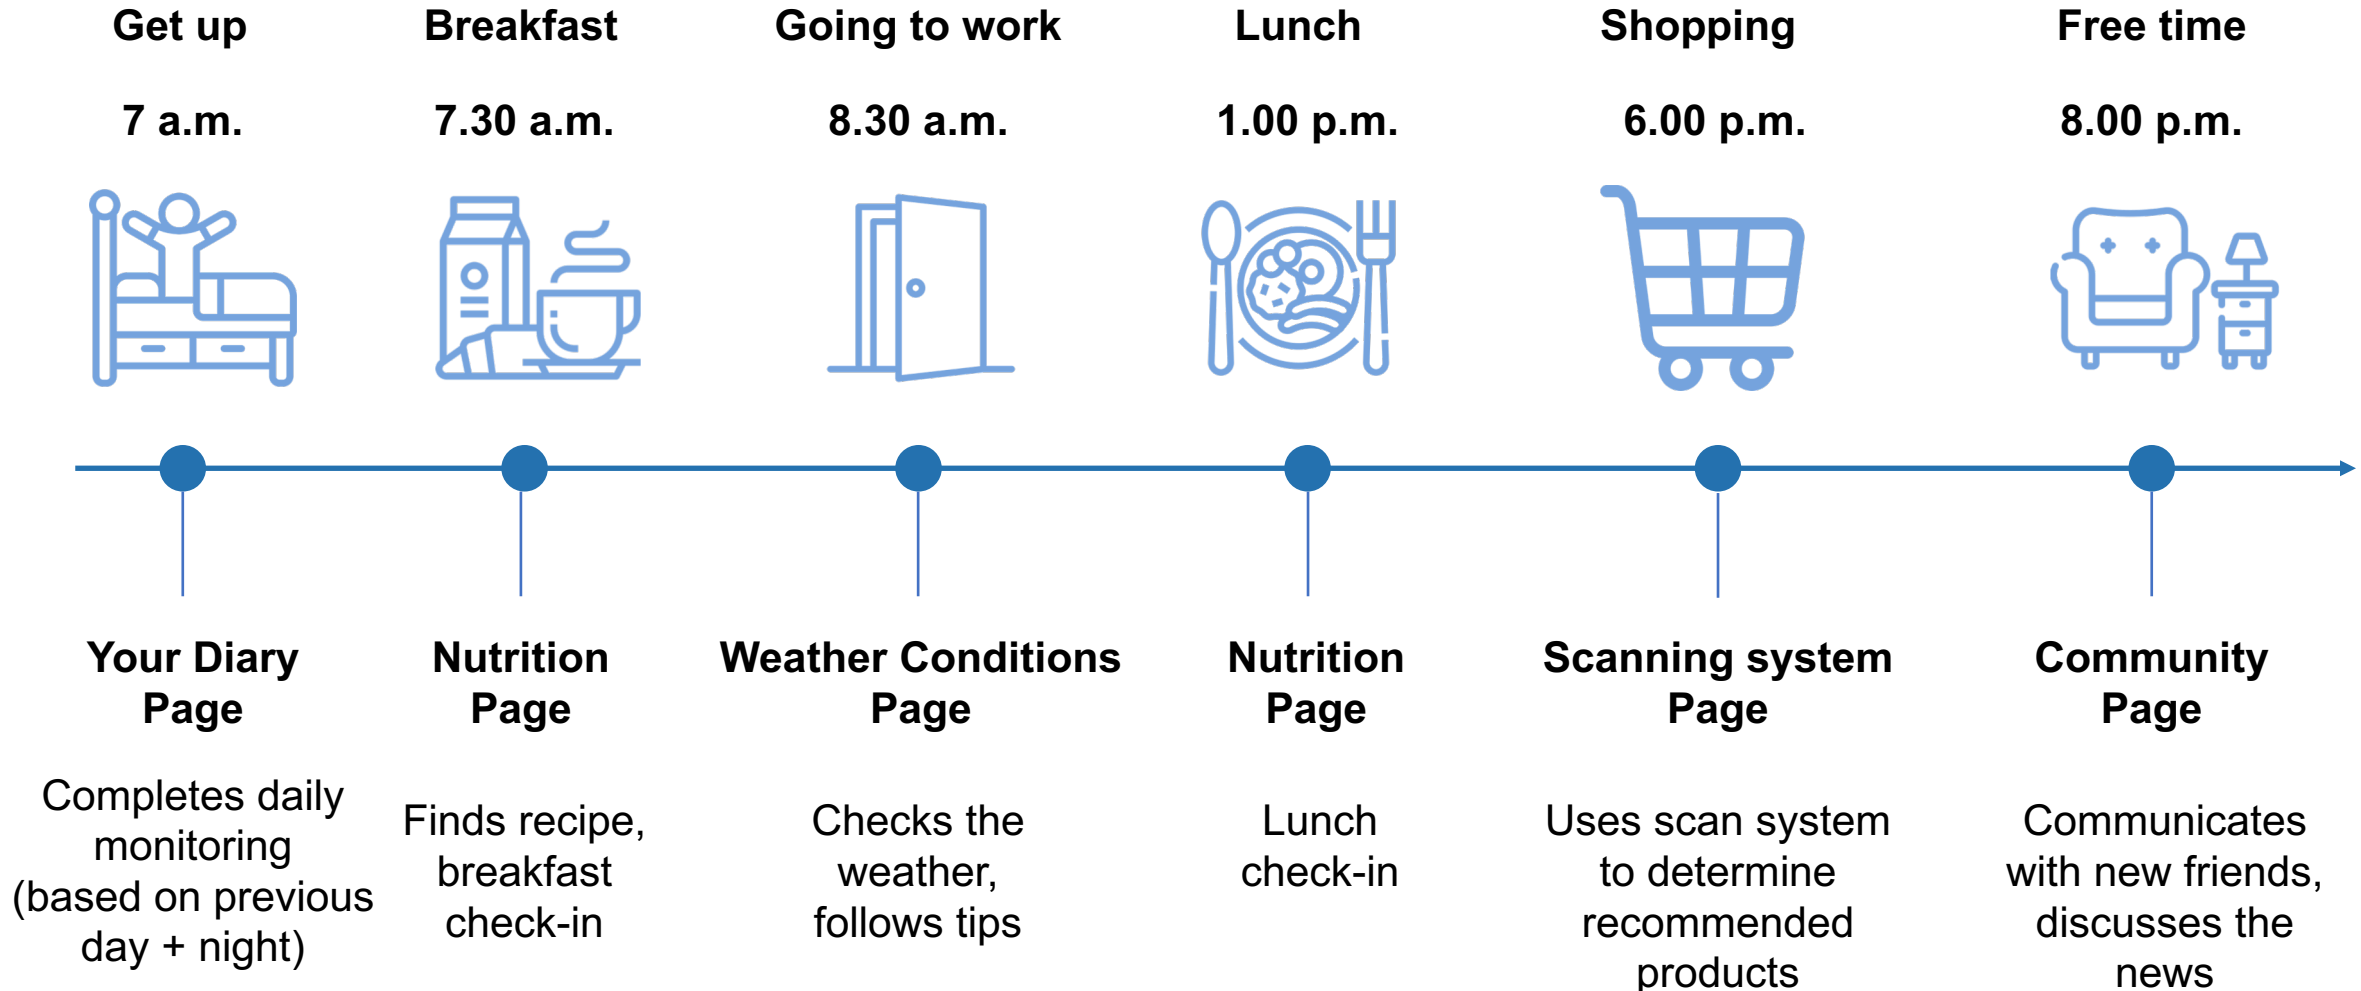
Get up
7 a.m.

Your Diary Page

Completes daily monitoring (based on previous day + night)

Breakfast
7.30 a.m.

Nutrition Page

Finds recipe, breakfast check-in

Going to work
8.30 a.m.

Weather Conditions Page

Checks the weather, follows tips

Lunch
1.00 p.m.

Nutrition Page

Lunch check-in

Shopping
6.00 p.m.

Scanning system Page

Uses scan system to determine recommended products

Free time
8.00 p.m.

Community Page

Communicates with new friends, discusses the news